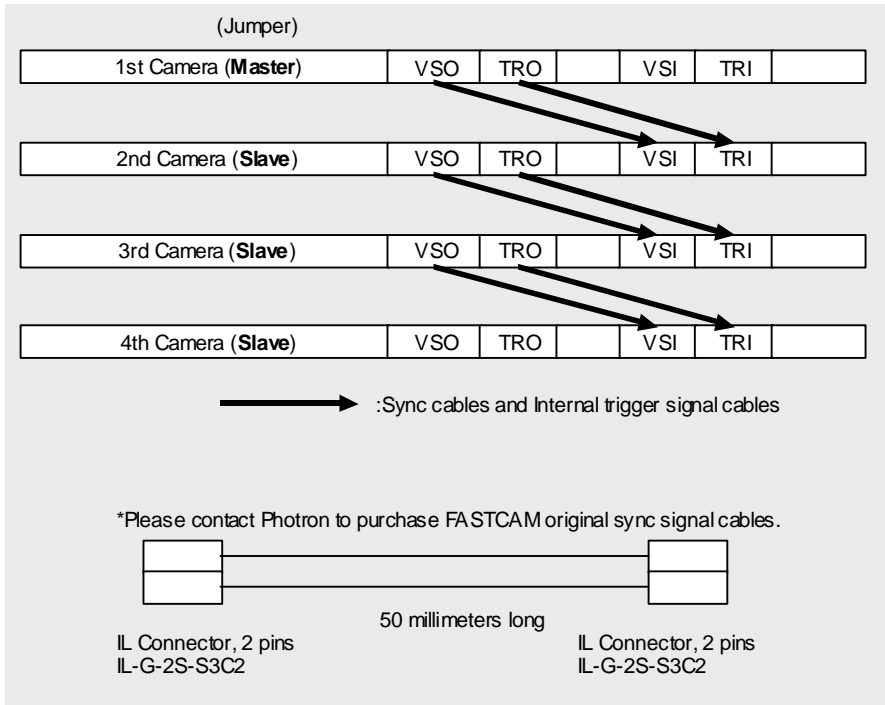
(Jumper)

| 1st Camera (**Master**) | VSO | TRO | | VSI | TRI | |
|---|---|---|---|---|---|---|

| 2nd Camera (**Slave**) | VSO | TRO | | VSI | TRI | |
|---|---|---|---|---|---|---|

| 3rd Camera (**Slave**) | VSO | TRO | | VSI | TRI | |
|---|---|---|---|---|---|---|

| 4th Camera (**Slave**) | VSO | TRO | | VSI | TRI | |
|---|---|---|---|---|---|---|

:Sync cables and Internal trigger signal cables

*Please contact Photron to purchase FASTCAM original sync signal cables.

50 millimeters long

IL Connector, 2 pins
IL-G-2S-S3C2

IL Connector, 2 pins
IL-G-2S-S3C2